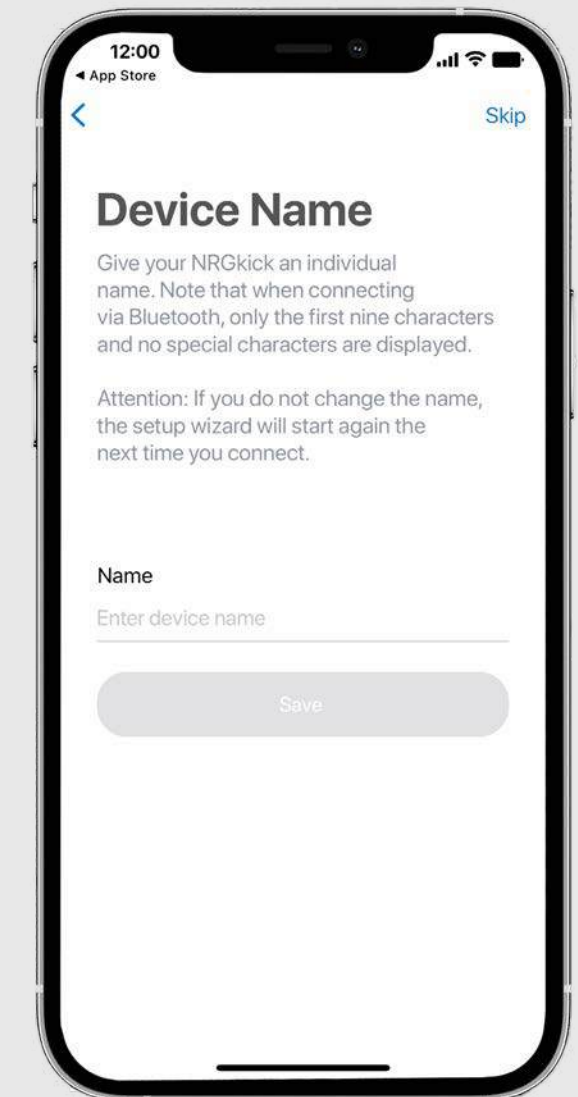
12:00
◂ App Store

<
Skip

Device Name

Give your NRGkick an individual name. Note that when connecting via Bluetooth, only the first nine characters and no special characters are displayed.

Attention: If you do not change the name, the setup wizard will start again the next time you connect.

Name

Enter device name

Save